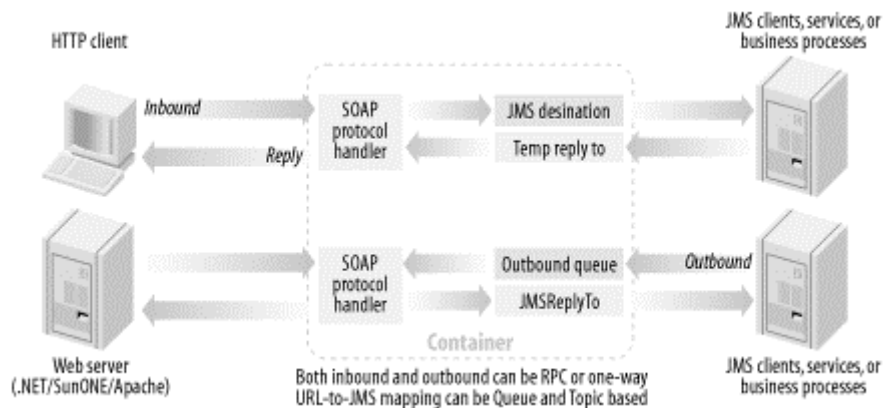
HTTP client

JMS clients, services, or business processes

Inbound

Reply

SOAP protocol handler

JMS desination

Temp reply to

SOAP protocol handler

Outbound queue

JMSReplyTo

Outbound

Container

Web server (.NET/SunONE/Apache)

JMS clients, services, or business processes

Both inbound and outbound can be RPC or one-way
URL-to-JMS mapping can be Queue and Topic based